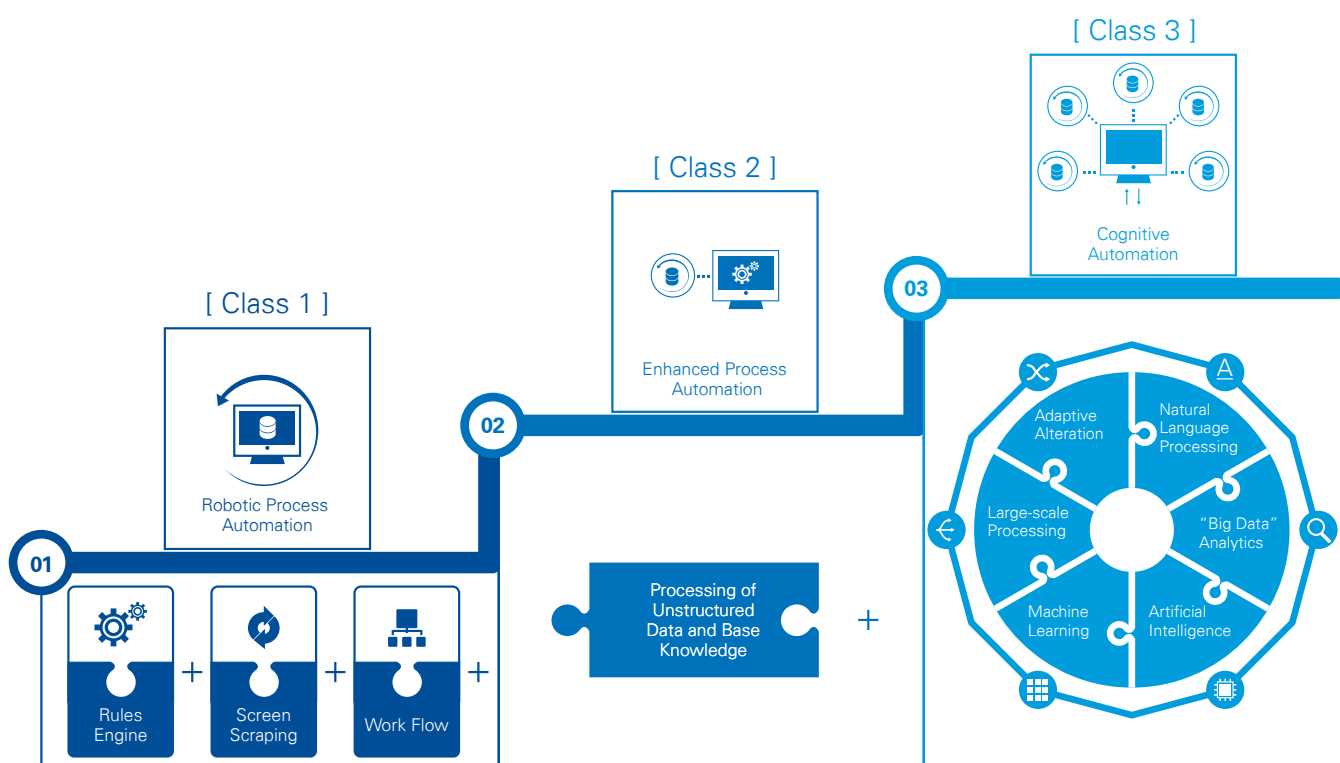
[ Class 3 ]

Cognitive Automation

[ Class 2 ]

Enhanced Process Automation

[ Class 1 ]

Robotic Process Automation

01

02

03

Rules Engine

+

Screen Scraping

+

Work Flow

+

Processing of Unstructured Data and Base Knowledge

+

Adaptive Alteration

Natural Language Processing

Large-scale Processing

"Big Data" Analytics

Machine Learning

Artificial Intelligence